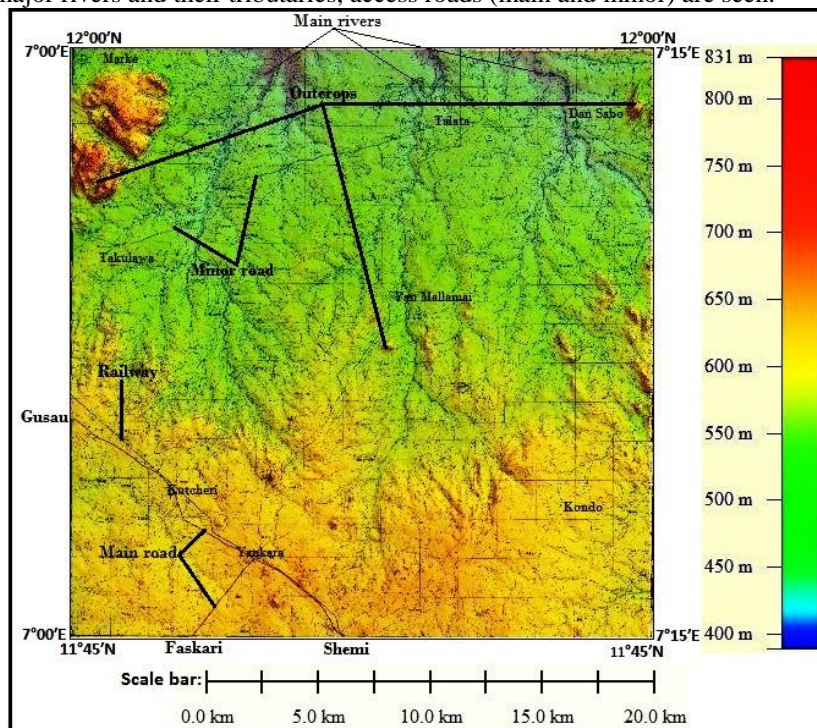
major rivers and their tributaries, access roads (main and minor) are seen.

Main rivers

12°00'N
7°00'E

12°00'N
7°15'E

Marke

Outcrops

Talata

Dan Sabo

Takulawa

Minor road

Yan Mallamai

Railway

Gusau

Kutcheri

Kondo

Main road

Yankara

7°00'E
11°45'N

Faskari

Shemi

7°15'E
11°45'N

831 m
800 m
750 m
700 m
650 m
600 m
550 m
500 m
450 m
400 m

Scale bar:

0.0 km
5.0 km
10.0 km
15.0 km
20.0 km